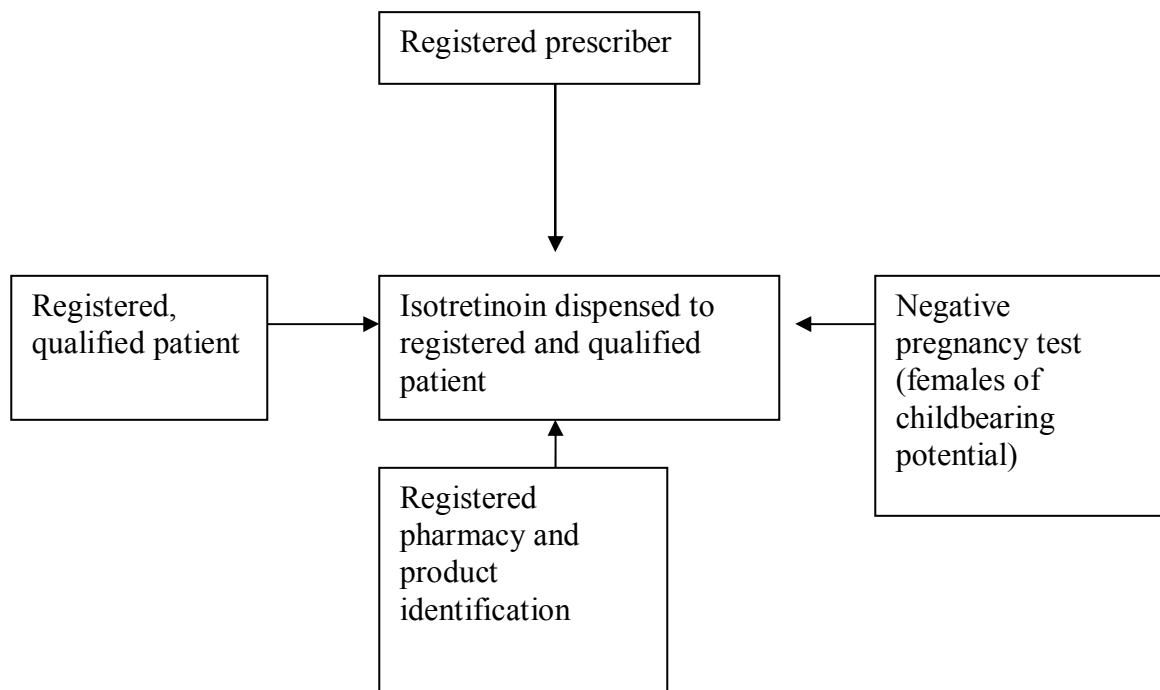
Registered prescriber

Registered, qualified patient

Isotretinoin dispensed to registered and qualified patient

Negative pregnancy test (females of childbearing potential)

Registered pharmacy and product identification